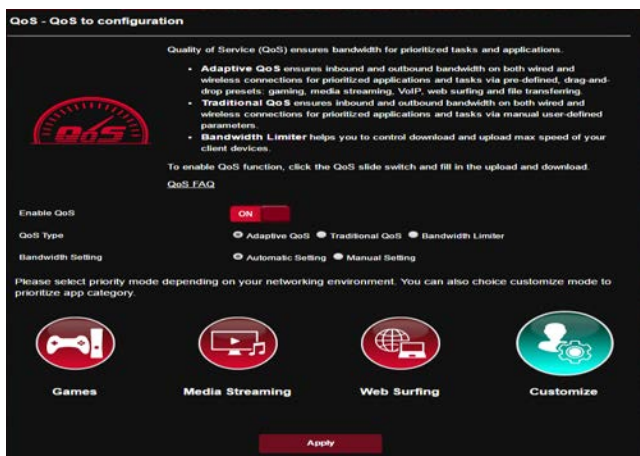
QoS - QoS to configuration

Quality of Service (QoS) ensures bandwidth for prioritized tasks and applications.

- **Adaptive QoS** ensures inbound and outbound bandwidth on both wired and wireless connections for prioritized applications and tasks via pre-defined, drag-and-drop presets: gaming, media streaming, VoIP, web surfing and file transferring.
- **Traditional QoS** ensures inbound and outbound bandwidth on both wired and wireless connections for prioritized applications and tasks via manual user-defined parameters.
- **Bandwidth Limiter** helps you to control download and upload max speed of your client devices.

QoS

To enable QoS function, click the QoS slide switch and fill in the upload and download.

QoS FAQ

Enable QoS ON

QoS Type Adaptive QoS Traditional QoS Bandwidth Limiter

Bandwidth Setting Automatic Setting Manual Setting

Please select priority mode depending on your networking environment. You can also choice customize mode to prioritize app category.

Games Media Streaming Web Surfing Customize

Apply